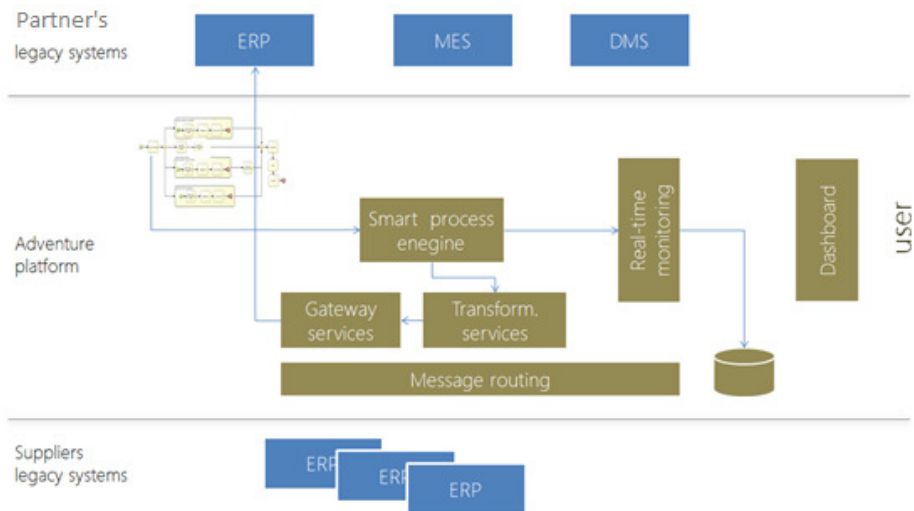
Partner's legacy systems

ERP

MES

DMS

Adventure platform

Smart process enegine

Real-time monitoring

Dashboard

user

Gateway services

Transform. services

Message routing

Suppliers legacy systems

ERP

ERP

ERP